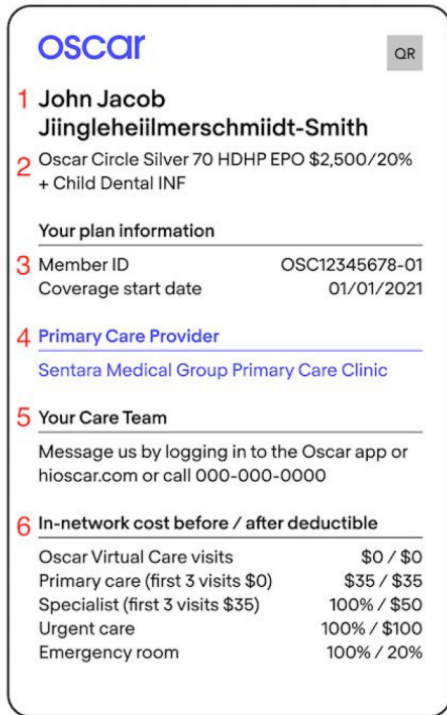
oscar

QR

1 John Jacob Jiingleheiilmerschmiidt-Smith

2 Oscar Circle Silver 70 HDHP EPO $2,500/20% + Child Dental INF

Your plan information

3 Member ID OSC12345678-01
Coverage start date 01/01/2021

4 Primary Care Provider

Sentara Medical Group Primary Care Clinic

5 Your Care Team

Message us by logging in to the Oscar app or hioscar.com or call 000-000-0000

6 In-network cost before / after deductible

| | |
|---|---|
| Oscar Virtual Care visits | $0 / $0 |
| Primary care (first 3 visits $0) | $35 / $35 |
| Specialist (first 3 visits $35) | 100% / $50 |
| Urgent care | 100% / $100 |
| Emergency room | 100% / 20% |